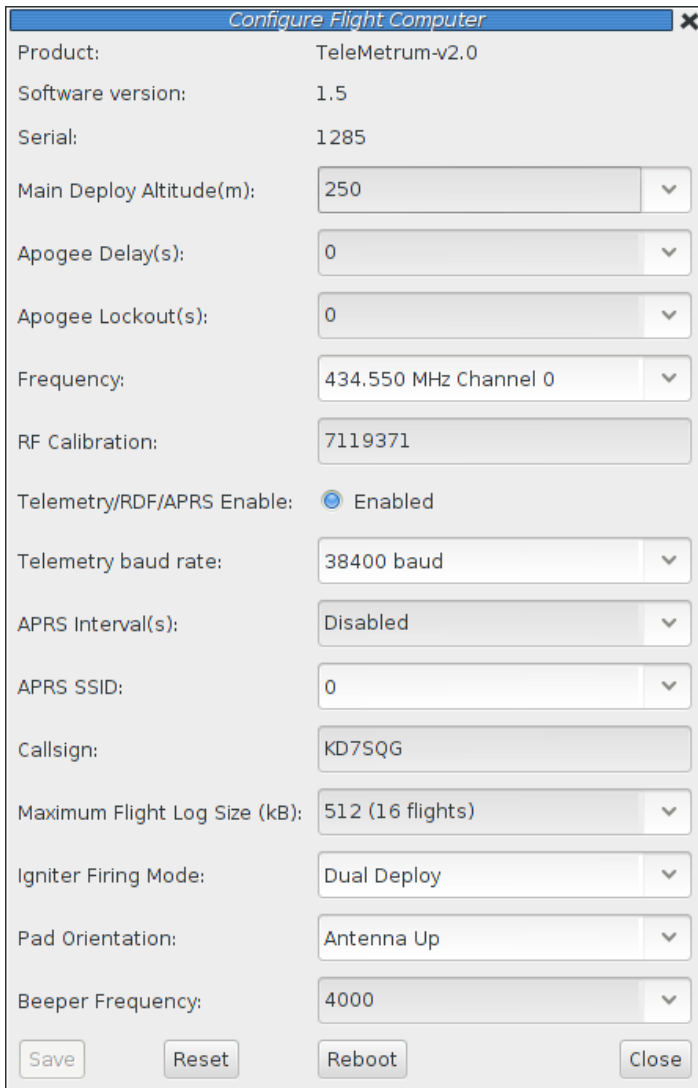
Configure Flight Computer

Product: TeleMetrum-v2.0

Software version: 1.5

Serial: 1285

Main Deploy Altitude(m): 250

Apogee Delay(s): 0

Apogee Lockout(s): 0

Frequency: 434.550 MHz Channel 0

RF Calibration: 7119371

Telemetry/RDF/APRS Enable: Enabled

Telemetry baud rate: 38400 baud

APRS Interval(s): Disabled

APRS SSID: 0

Callsign: KD7SQG

Maximum Flight Log Size (kB): 512 (16 flights)

Igniter Firing Mode: Dual Deploy

Pad Orientation: Antenna Up

Beeper Frequency: 4000

Save Reset Reboot Close